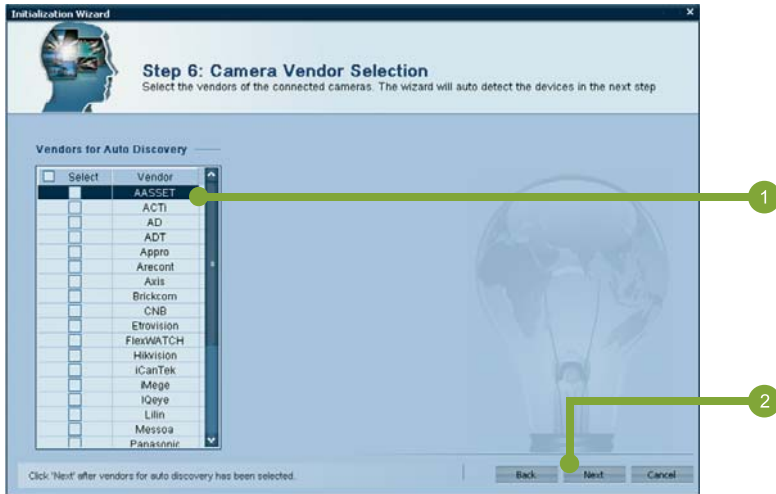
Initialization Wizard

×

Step 6: Camera Vendor Selection

Select the vendors of the connected cameras. The wizard will auto detect the devices in the next step

Vendors for Auto Discovery

| Select | Vendor |
|---|---|
| | AASSET |
| | ACTi |
| | AD |
| | ADT |
| | Appro |
| | Arecont |
| | Axis |
| | Brickcom |
| | CNB |
| | Etrovision |
| | FlexWATCH |
| | Hikvision |
| | iCanTek |
| | iMege |
| | IQeye |
| | Lilin |
| | Messoa |
| | Panasonic |

1

2

Click 'Next' after vendors for auto discovery has been selected.

Back

Next

Cancel